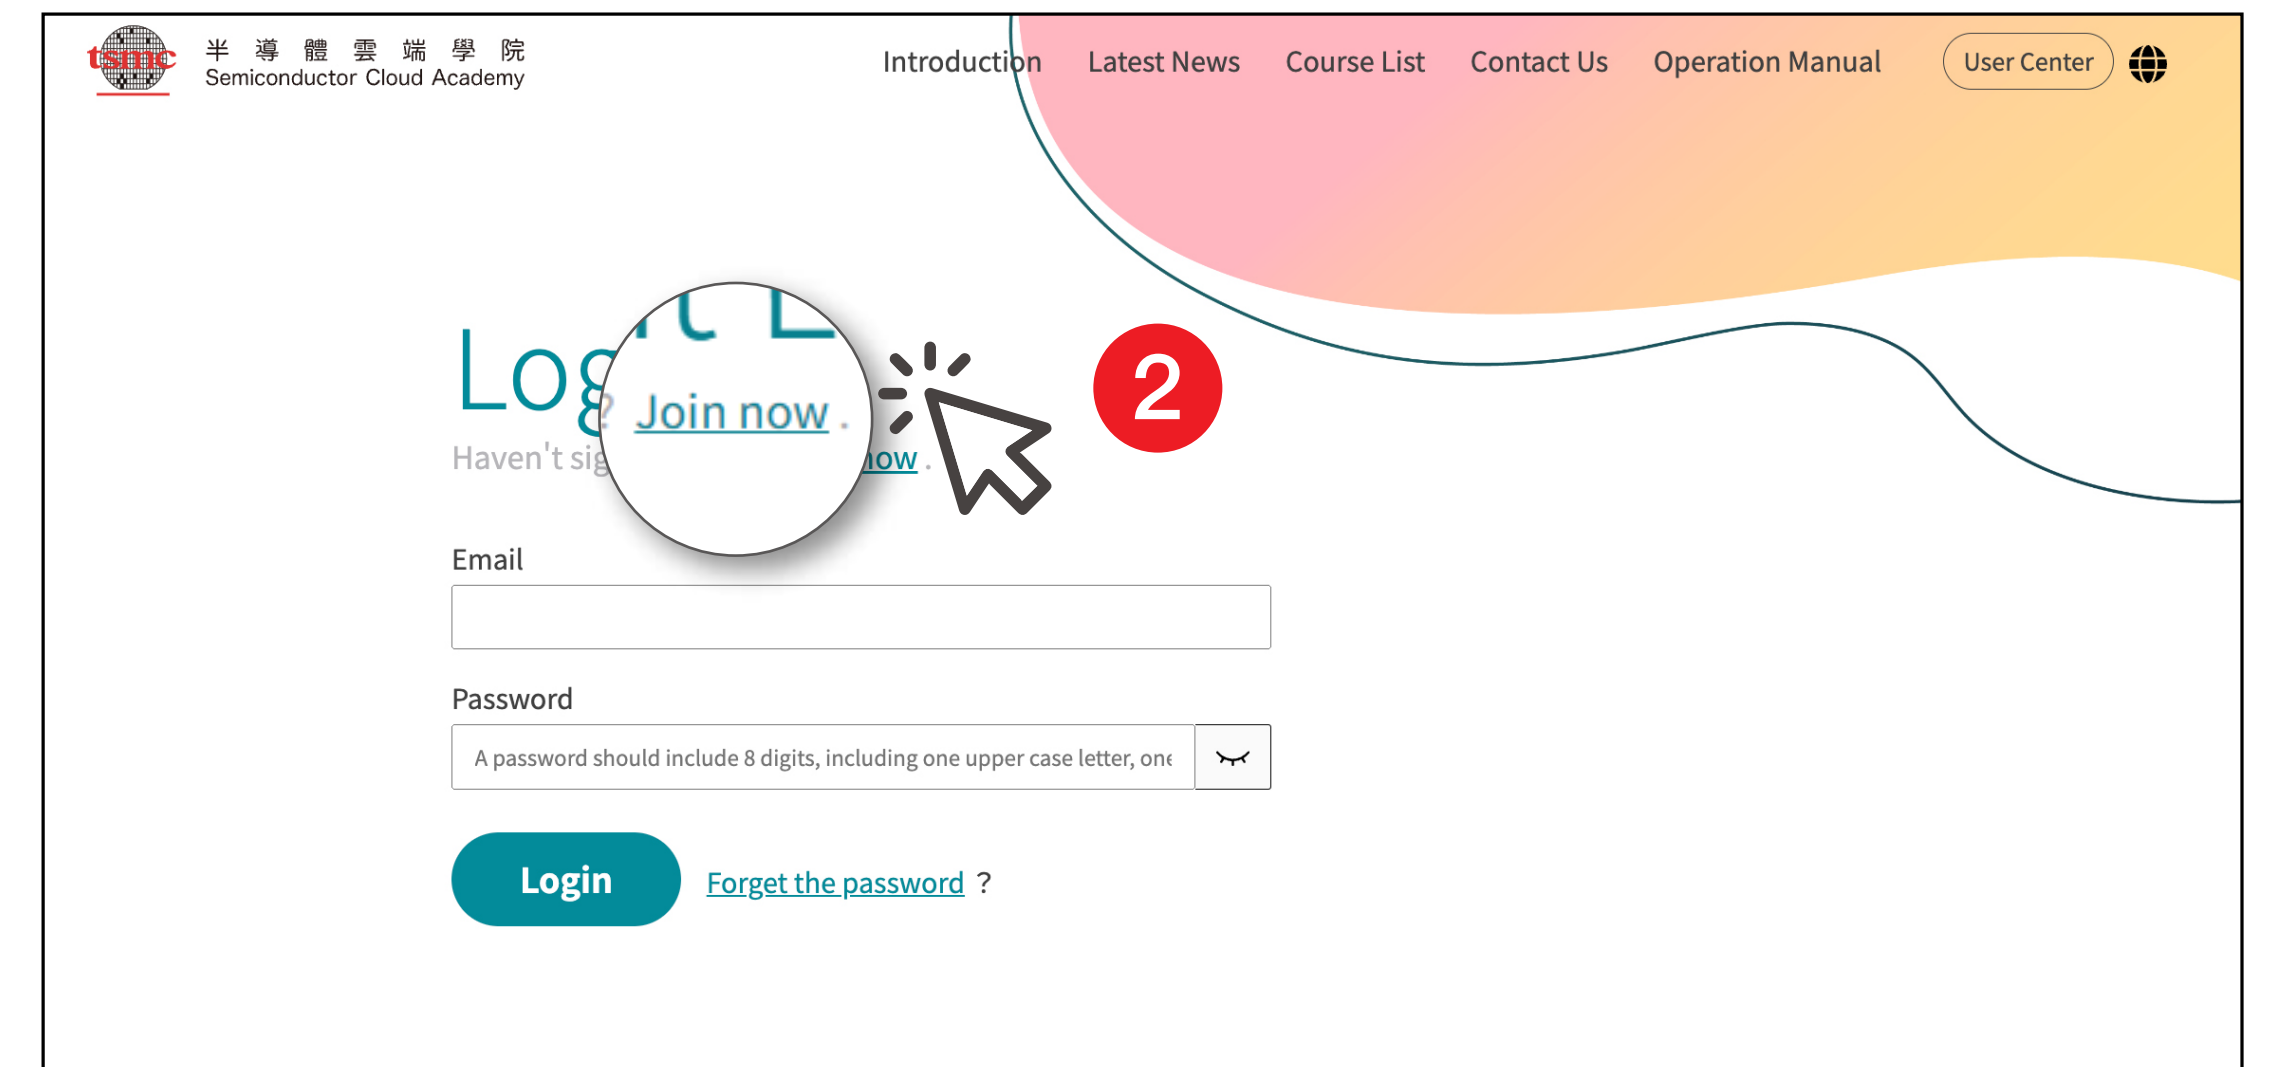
tsmc 半 導 體 雲 端 學 院
Semiconductor Cloud Academy

Introduction Latest News Course List Contact Us Operation Manual User Center

Log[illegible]

? Join now .

Haven't sig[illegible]ow .

2

Email

Password

A password should include 8 digits, including one upper case letter, one

Login Forget the password ?